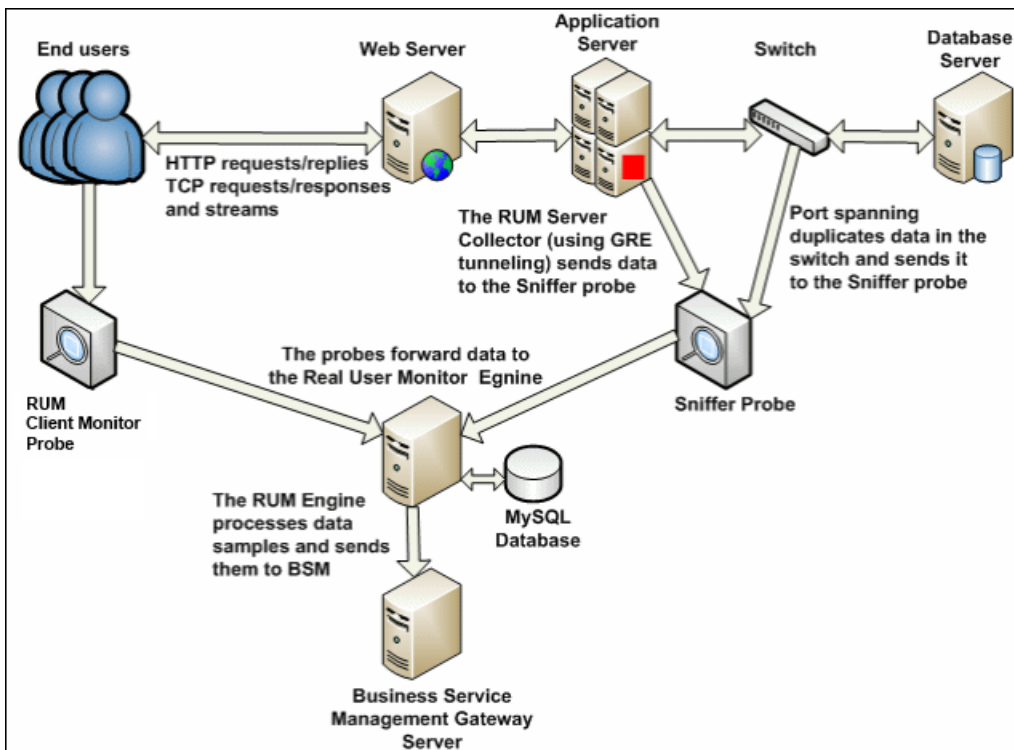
End users

Web Server

Application Server

Switch

Database Server

HTTP requests/replies TCP requests/responses and streams

The RUM Server Collector (using GRE tunneling) sends data to the Sniffer probe

Port spanning duplicates data in the switch and sends it to the Sniffer probe

The probes forward data to the Real User Monitor Egnine

RUM Client Monitor Probe

Sniffer Probe

The RUM Engine processes data samples and sends them to BSM

MySQL Database

Business Service Management Gateway Server